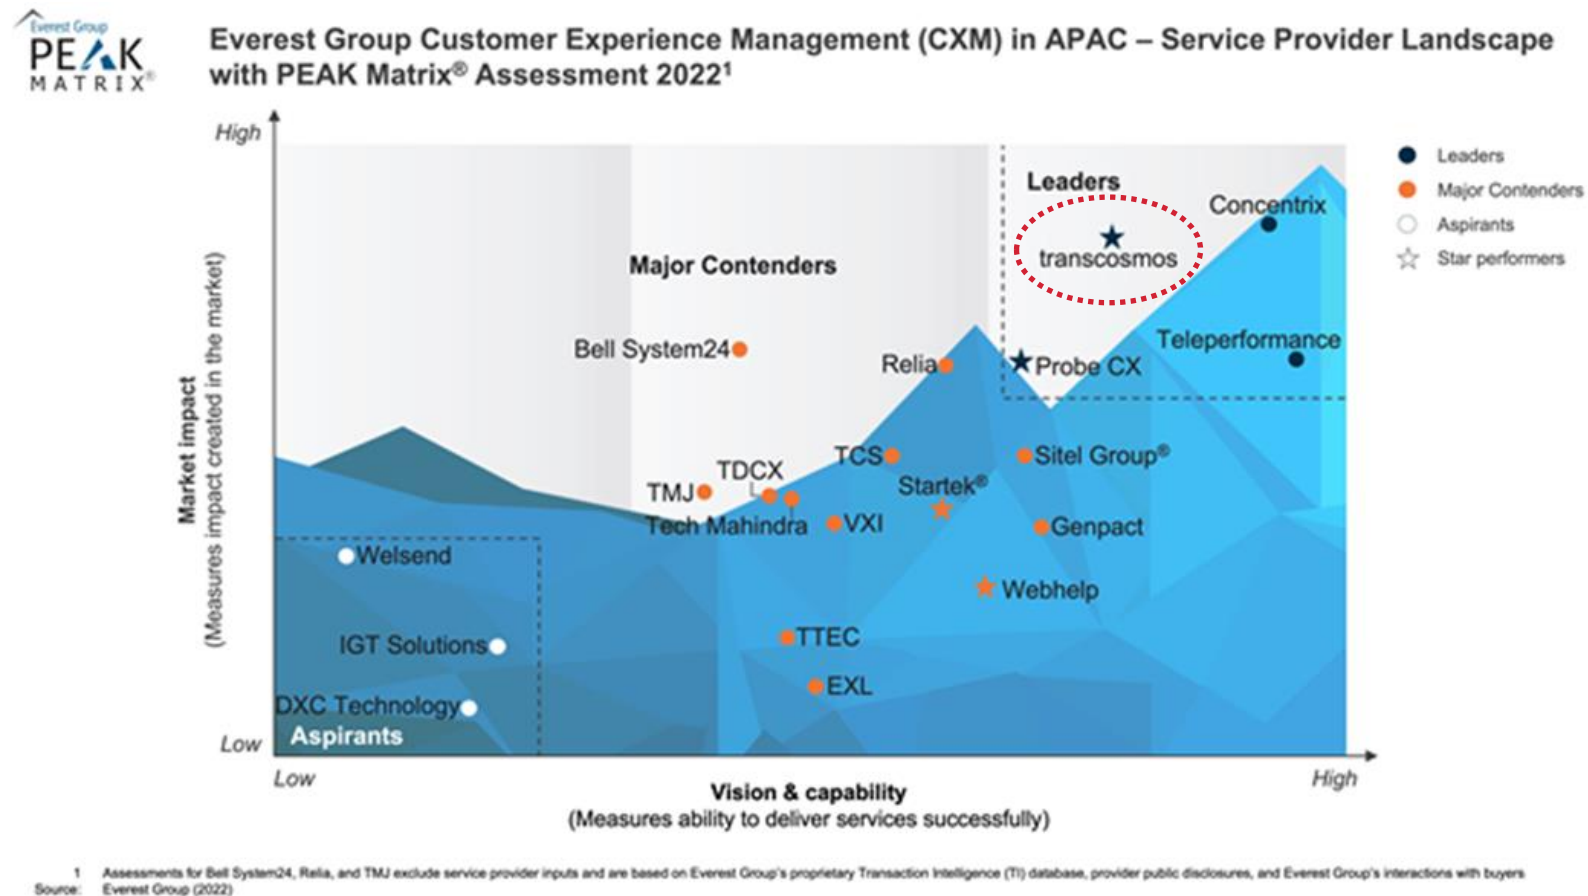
Everest Group
PEAK
MATRIX®

Everest Group Customer Experience Management (CXM) in APAC – Service Provider Landscape with PEAK Matrix® Assessment 2022¹

High

Market impact
(Measures impact created in the market)

Low

Leaders

Major Contenders

Aspirants

Concentrix
transcosmos
Teleperformance
Probe CX
Bell System24
Relia
TCS
Sitel Group®
TDCX
TMJ
Startek®
Tech Mahindra
VXI
Genpact
Welsend
Webhelp
IGT Solutions
TTEC
EXL
DXC Technology

Leaders
Major Contenders
Aspirants
Star performers

Low
Vision & capability
(Measures ability to deliver services successfully)
High

1 Assessments for Bell System24, Relia, and TMJ exclude service provider inputs and are based on Everest Group's proprietary Transaction Intelligence (TI) database, provider public disclosures, and Everest Group's interactions with buyers
Source: Everest Group (2022)